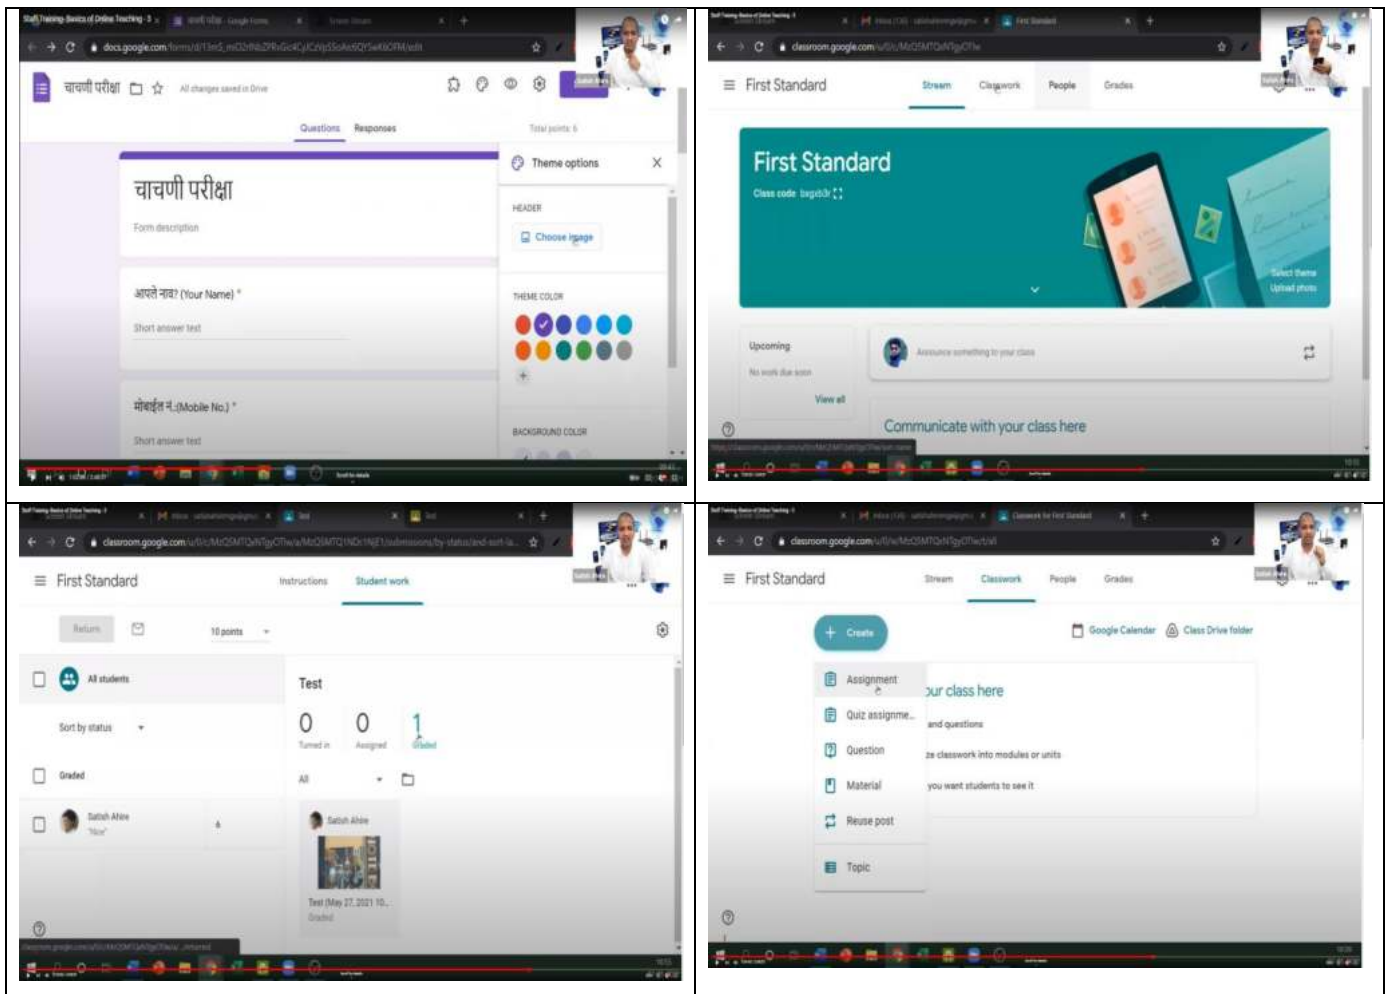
चाचणी परीक्षा
All changes saved in Drive
Questions Responses
Total points: 6
चाचणी परीक्षा
Form description
आपले नाव? (Your Name) *
Short answer text
मोबाईल नं.(Mobile No.) *
Short answer text
Theme options
HEADER
Choose image
THEME COLOR
BACKGROUND COLOR

First Standard
Stream Classwork People Grades
First Standard
Class code
Select theme
Upload photo
Upcoming
No work due soon
View all
Announce something to your class
Communicate with your class here

First Standard
Instructions Student work
Return
10 points
All students
Sort by status
Graded
Satish Ahire
Test
0 Turned in
0 Assigned
1 Graded
All
Satish Ahire
Test (May 27, 2021 10...
Graded

First Standard
Stream Classwork People Grades
Create
Google Calendar
Class Drive folder
Assignment
Quiz assignme...
Question
Material
Reuse post
Topic
ur class here
and questions
ze classwork into modules or units
you want students to see it